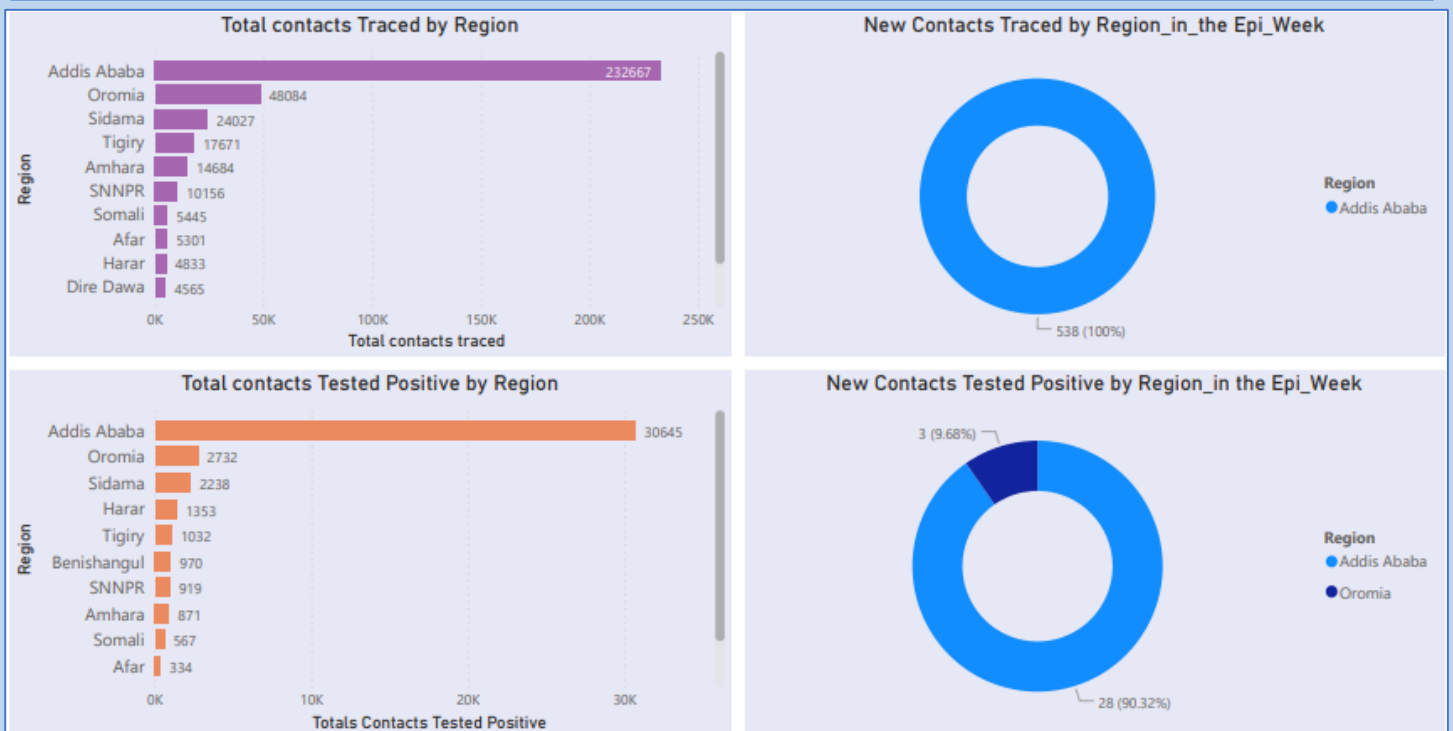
Total contacts Traced by Region

Region

| Region | Total contacts traced |
|---|---|
| Addis Ababa | 232667 |
| Oromia | 48084 |
| Sidama | 24027 |
| Tigiry | 17671 |
| Amhara | 14684 |
| SNNPR | 10156 |
| Somali | 5445 |
| Afar | 5301 |
| Harar | 4833 |
| Dire Dawa | 4565 |

0K 50K 100K 150K 200K 250K

Total contacts traced

New Contacts Traced by Region_in_the Epi_Week

538 (100%)

Region
Addis Ababa

Total contacts Tested Positive by Region

Region

| Region | Totals Contacts Tested Positive |
|---|---|
| Addis Ababa | 30645 |
| Oromia | 2732 |
| Sidama | 2238 |
| Harar | 1353 |
| Tigiry | 1032 |
| Benishangul | 970 |
| SNNPR | 919 |
| Amhara | 871 |
| Somali | 567 |
| Afar | 334 |

0K 10K 20K 30K

Totals Contacts Tested Positive

New Contacts Tested Positive by Region_in the Epi_Week

3 (9.68%)

28 (90.32%)

Region
Addis Ababa
Oromia